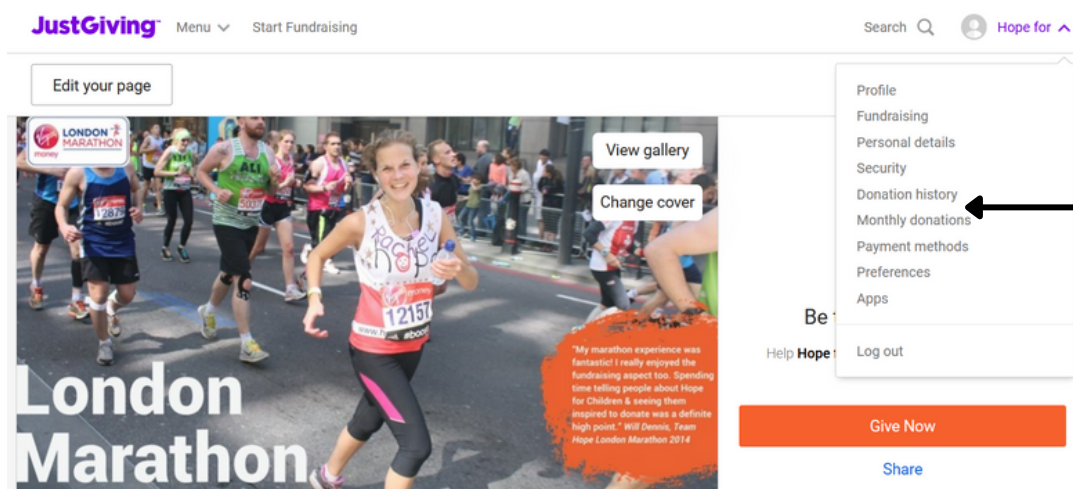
JustGiving Menu Start Fundraising Search Hope for

Edit your page

LONDON MARATHON money

View gallery

Change cover

Rachel Hope

12157

London Marathon

"My marathon experience was fantastic! I really enjoyed the fundraising aspect too. Spending time telling people about Hope for Children & seeing them inspired to donate was a definite high point." Will Dennis, Team Hope London Marathon 2014

Profile
Fundraising
Personal details
Security
Donation history
Monthly donations
Payment methods
Preferences
Apps

Log out

Be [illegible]

Help Hope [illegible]

Give Now

Share